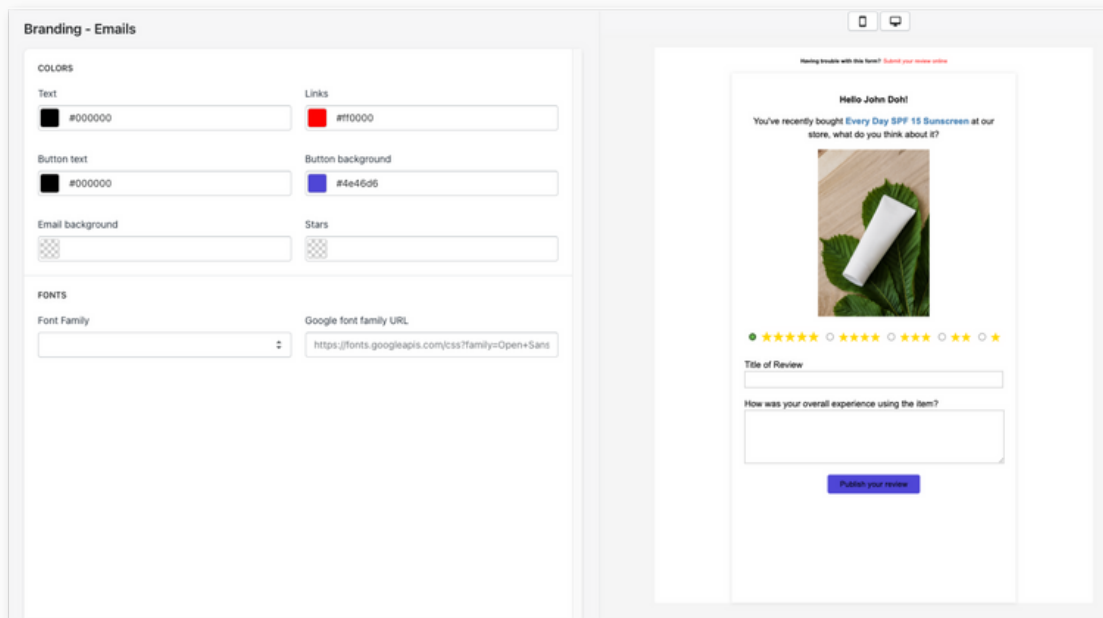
Branding - Emails

COLORS

Text
#000000

Links
#ff0000

Button text
#000000

Button background
#4e46d6

Email background

Stars

FONTS

Font Family

Google font family URL
https://fonts.googleapis.com/css?family=Open+Sans

Having trouble with this form? Submit your review online

Hello John Doh!

You've recently bought Every Day SPF 15 Sunscreen at our store, what do you think about it?

★★★★★ ★★★★ ★★★ ★★ ★

Title of Review

How was your overall experience using the item?

Publish your review